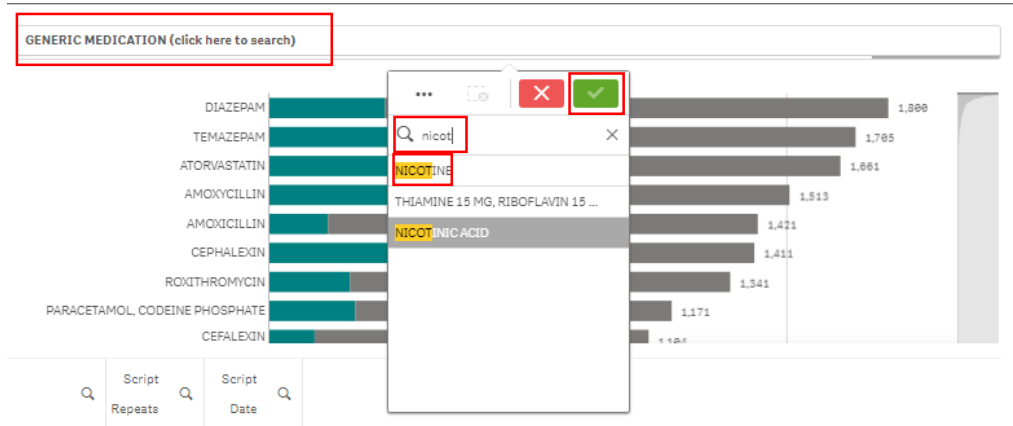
GENERIC MEDICATION (click here to search)

...

nicot

NICOTINE

THIAMINE 15 MG, RIBOFLAVIN 15 ...

NICOTINIC ACID

DIAZEPAM 1,800
TEMAZEPAM 1,705
ATORVASTATIN 1,661
AMOXYCILLIN 1,513
AMOXICILLIN 1,421
CEPHALEXIN 1,411
ROXITHROMYCIN 1,341
PARACETAMOL, CODEINE PHOSPHATE 1,171
CEFALEXIN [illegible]

Script Repeats

Script Date